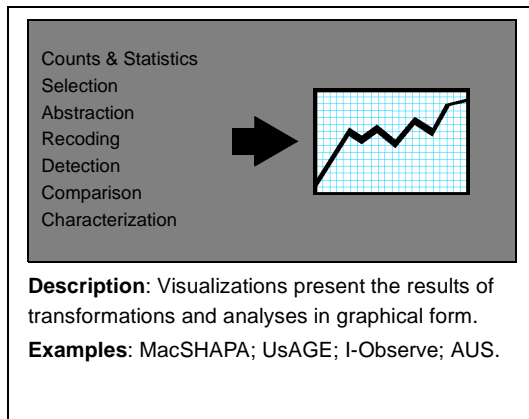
Counts & Statistics
Selection
Abstraction
Recoding
Detection
Comparison
Characterization

**Description**: Visualizations present the results of transformations and analyses in graphical form.
**Examples**: MacSHAPA; UsAGE; I-Observe; AUS.